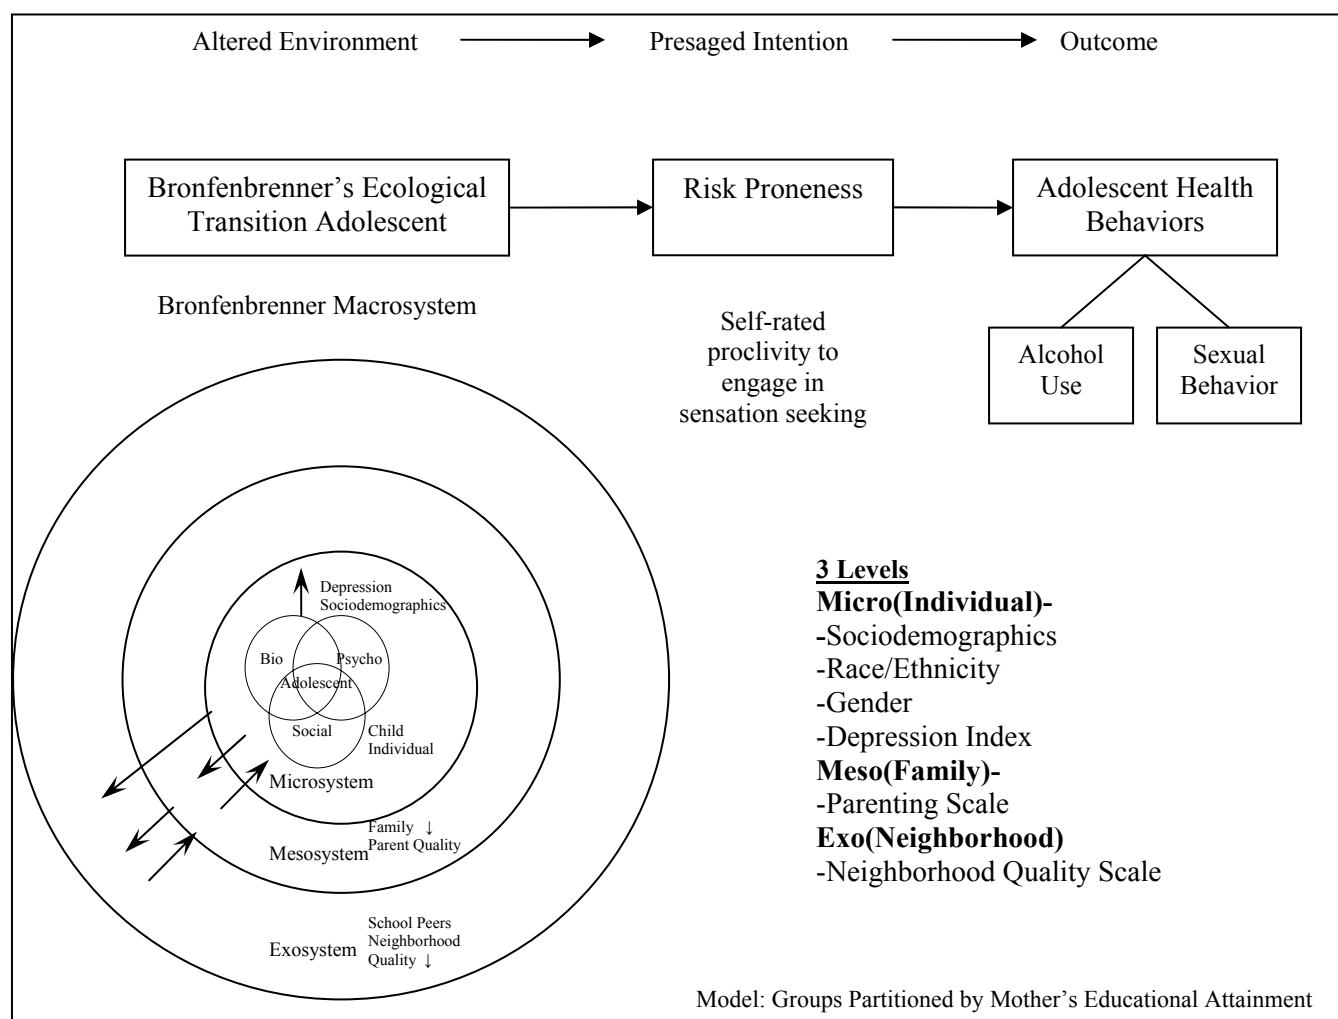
Altered Environment → Presaged Intention → Outcome

Bronfenbrenner's Ecological Transition Adolescent

Risk Proneness

Adolescent Health Behaviors

Bronfenbrenner Macrosystem

Self-rated proclivity to engage in sensation seeking

Alcohol Use

Sexual Behavior

Depression
Sociodemographics

Bio

Psycho

Adolescent

Social

Child
Individual

Microsystem

Family ↓
Parent Quality

Mesosystem

School Peers
Neighborhood
Quality ↓

Exosystem

**3 Levels**
**Micro(Individual)-**
-Sociodemographics
-Race/Ethnicity
-Gender
-Depression Index
**Meso(Family)-**
-Parenting Scale
**Exo(Neighborhood)**
-Neighborhood Quality Scale

Model: Groups Partitioned by Mother's Educational Attainment